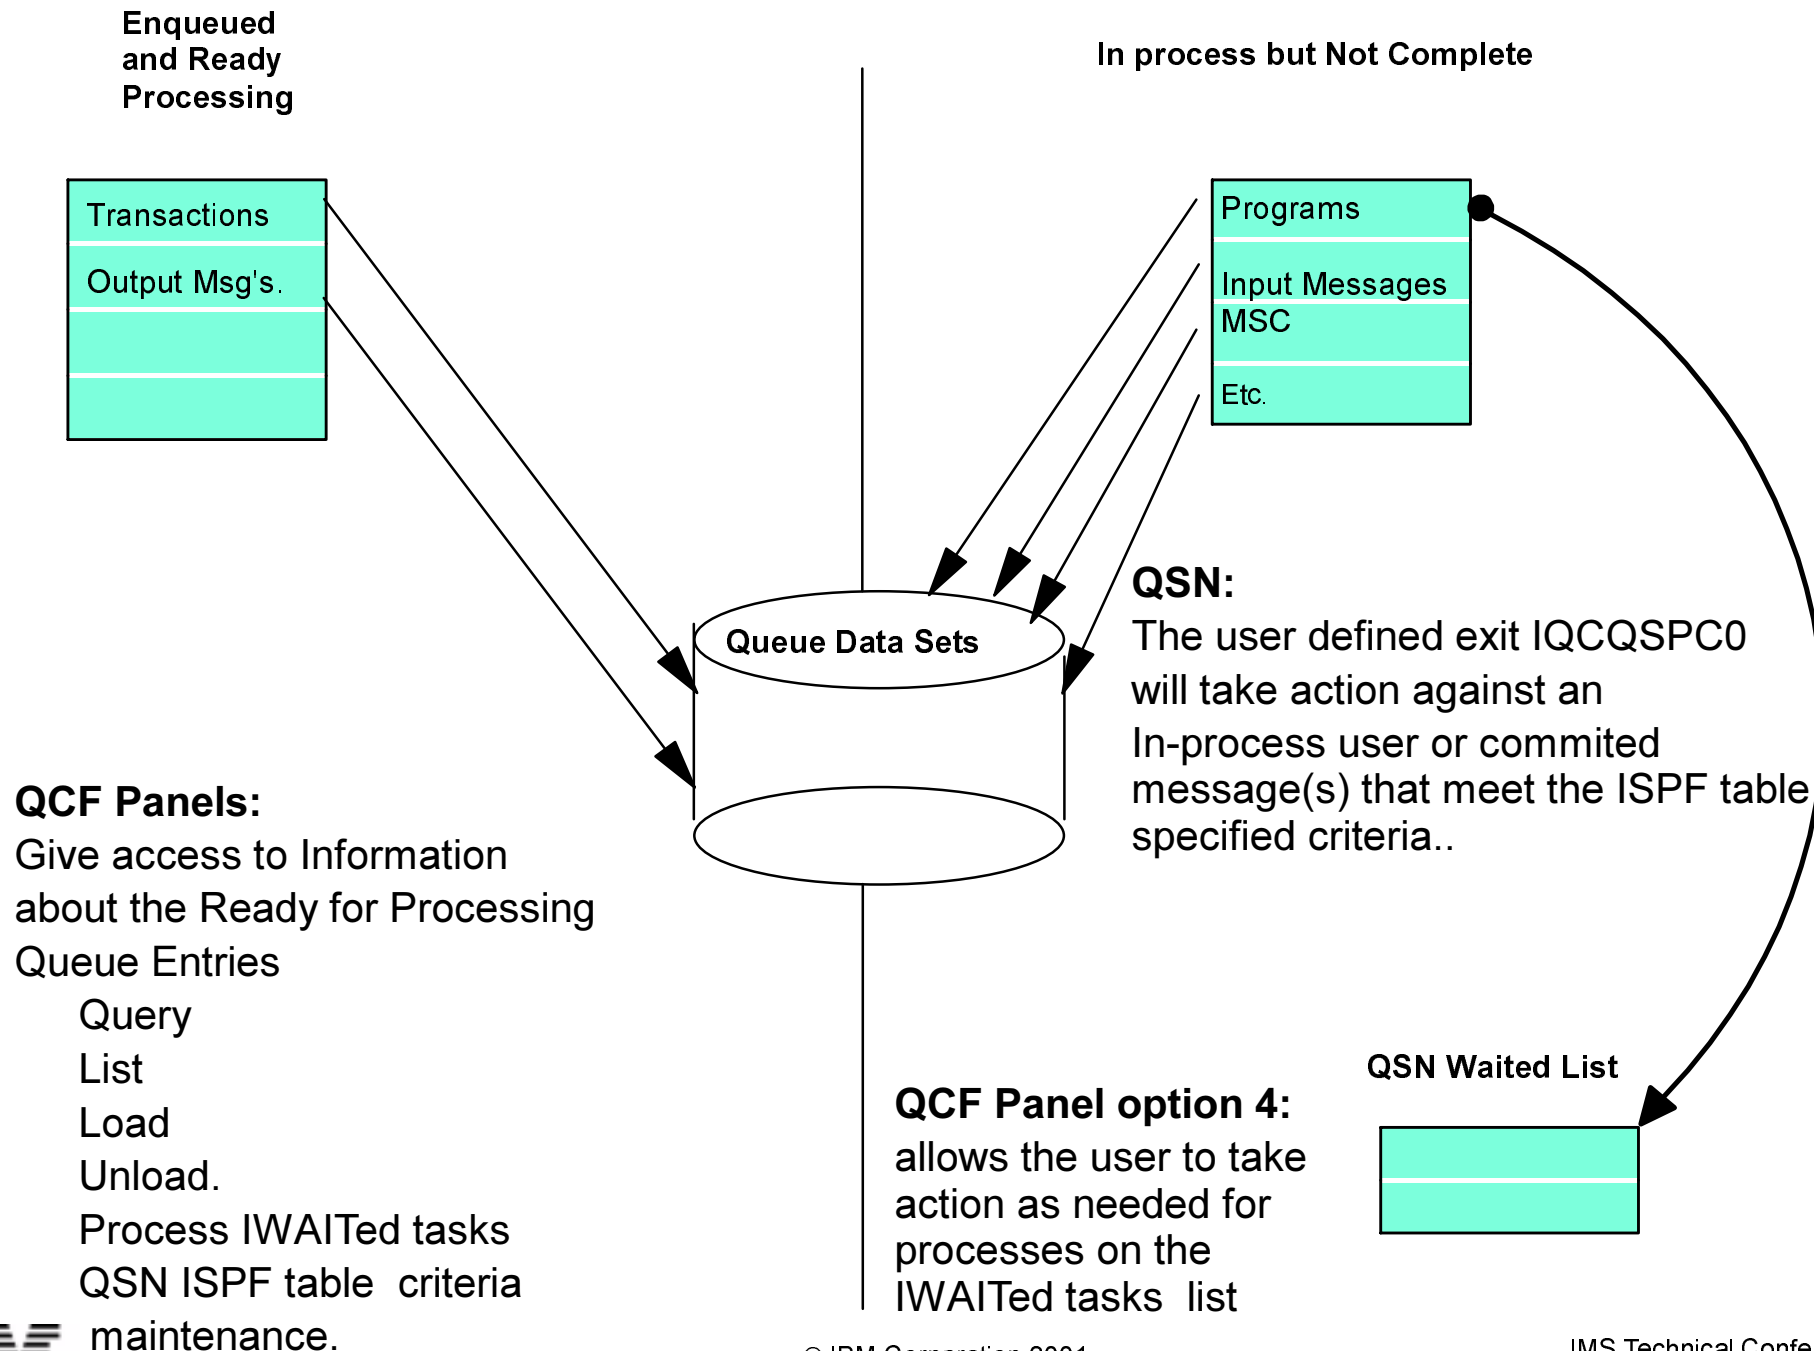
Enqueued and Ready Processing

In process but Not Complete

Transactions

Output Msg's.

Programs

Input Messages

MSC

Etc.

Queue Data Sets

QSN:
The user defined exit IQCQSPC0 will take action against an In-process user or commited message(s) that meet the ISPF table specified criteria..

QCF Panels:
Give access to Information about the Ready for Processing Queue Entries
Query
List
Load
Unload.
Process IWAITed tasks
QSN ISPF table criteria maintenance.

QSN Waited List

QCF Panel option 4:
allows the user to take action as needed for processes on the IWAITed tasks list

© IBM Corporation 2001

IMS Technical Confe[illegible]